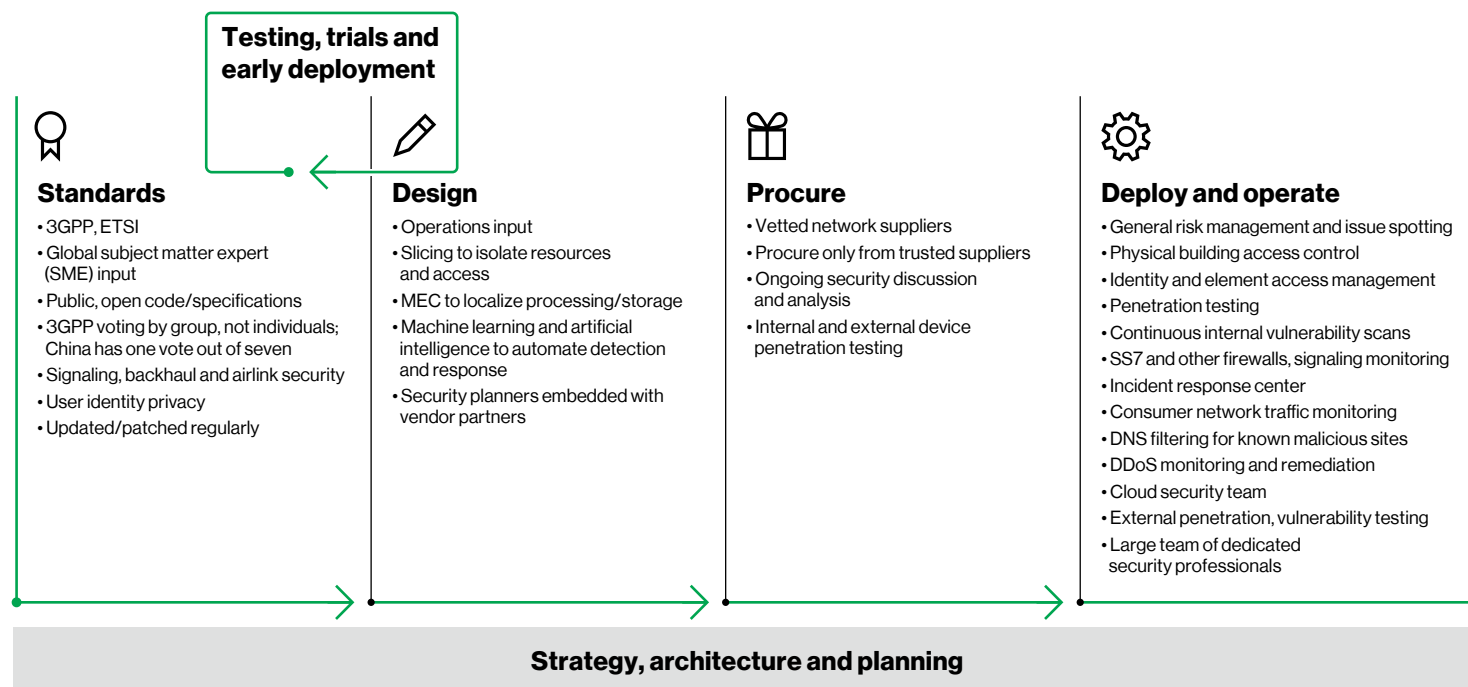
Testing, trials and early deployment

Standards
• 3GPP, ETSI
• Global subject matter expert (SME) input
• Public, open code/specifications
• 3GPP voting by group, not individuals; China has one vote out of seven
• Signaling, backhaul and airlink security
• User identity privacy
• Updated/patched regularly

Design
• Operations input
• Slicing to isolate resources and access
• MEC to localize processing/storage
• Machine learning and artificial intelligence to automate detection and response
• Security planners embedded with vendor partners

Procure
• Vetted network suppliers
• Procure only from trusted suppliers
• Ongoing security discussion and analysis
• Internal and external device penetration testing

Deploy and operate
• General risk management and issue spotting
• Physical building access control
• Identity and element access management
• Penetration testing
• Continuous internal vulnerability scans
• SS7 and other firewalls, signaling monitoring
• Incident response center
• Consumer network traffic monitoring
• DNS filtering for known malicious sites
• DDoS monitoring and remediation
• Cloud security team
• External penetration, vulnerability testing
• Large team of dedicated security professionals

Strategy, architecture and planning